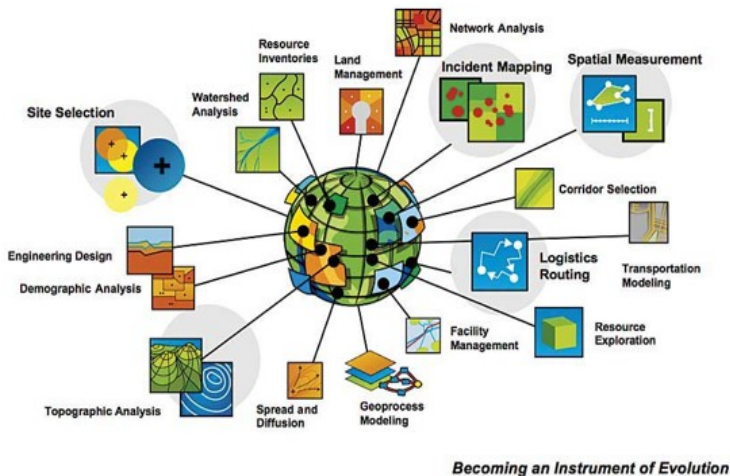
Network Analysis

Resource Inventories

Land Management

Incident Mapping

Spatial Measurement

Watershed Analysis

Site Selection

Corridor Selection

Engineering Design

Logistics Routing

Transportation Modeling

Demographic Analysis

Facility Management

Resource Exploration

Topographic Analysis

Spread and Diffusion

Geoprocess Modeling

Becoming an Instrument of Evolution